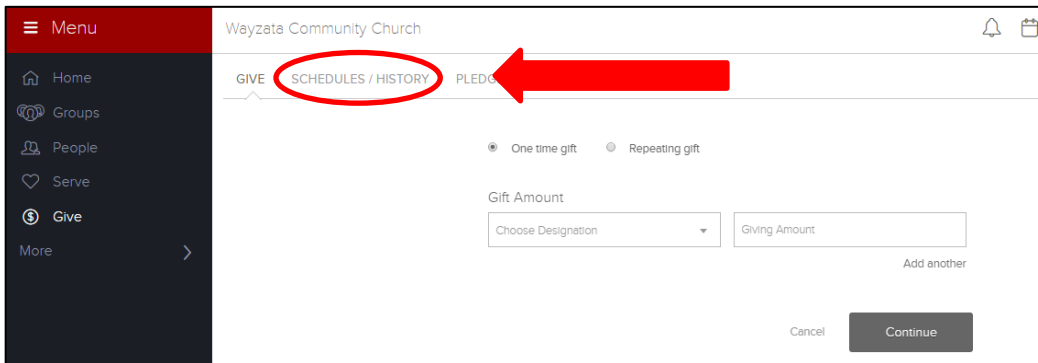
Menu
Home
Groups
People
Serve
Give
More

Wayzata Community Church

GIVE SCHEDULES / HISTORY PLEDG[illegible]

One time gift Repeating gift

Gift Amount
Choose Designation
Giving Amount
Add another

Cancel Continue